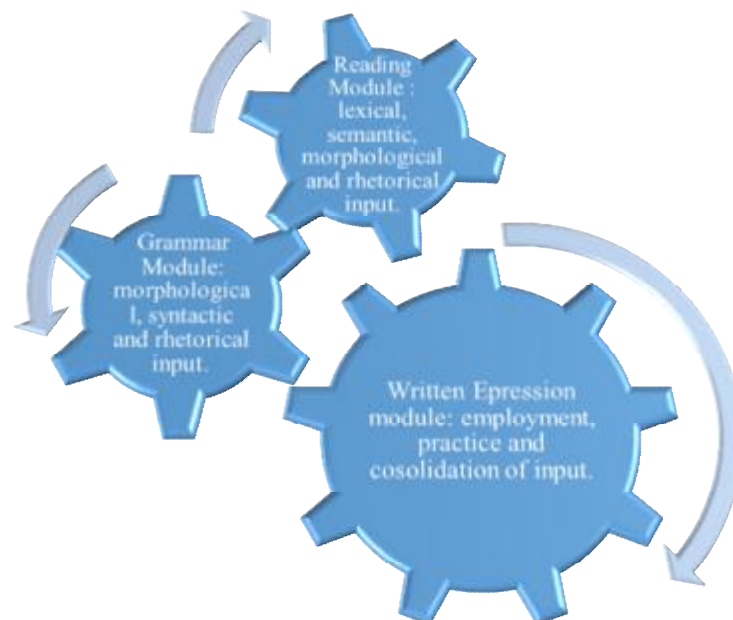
Reading Module : lexical, semantic, morphological and rhetorical input.

Grammar Module: morphologica l, syntactic and rhetorical input.

Written Epression module: employment, practice and cosolidation of input.